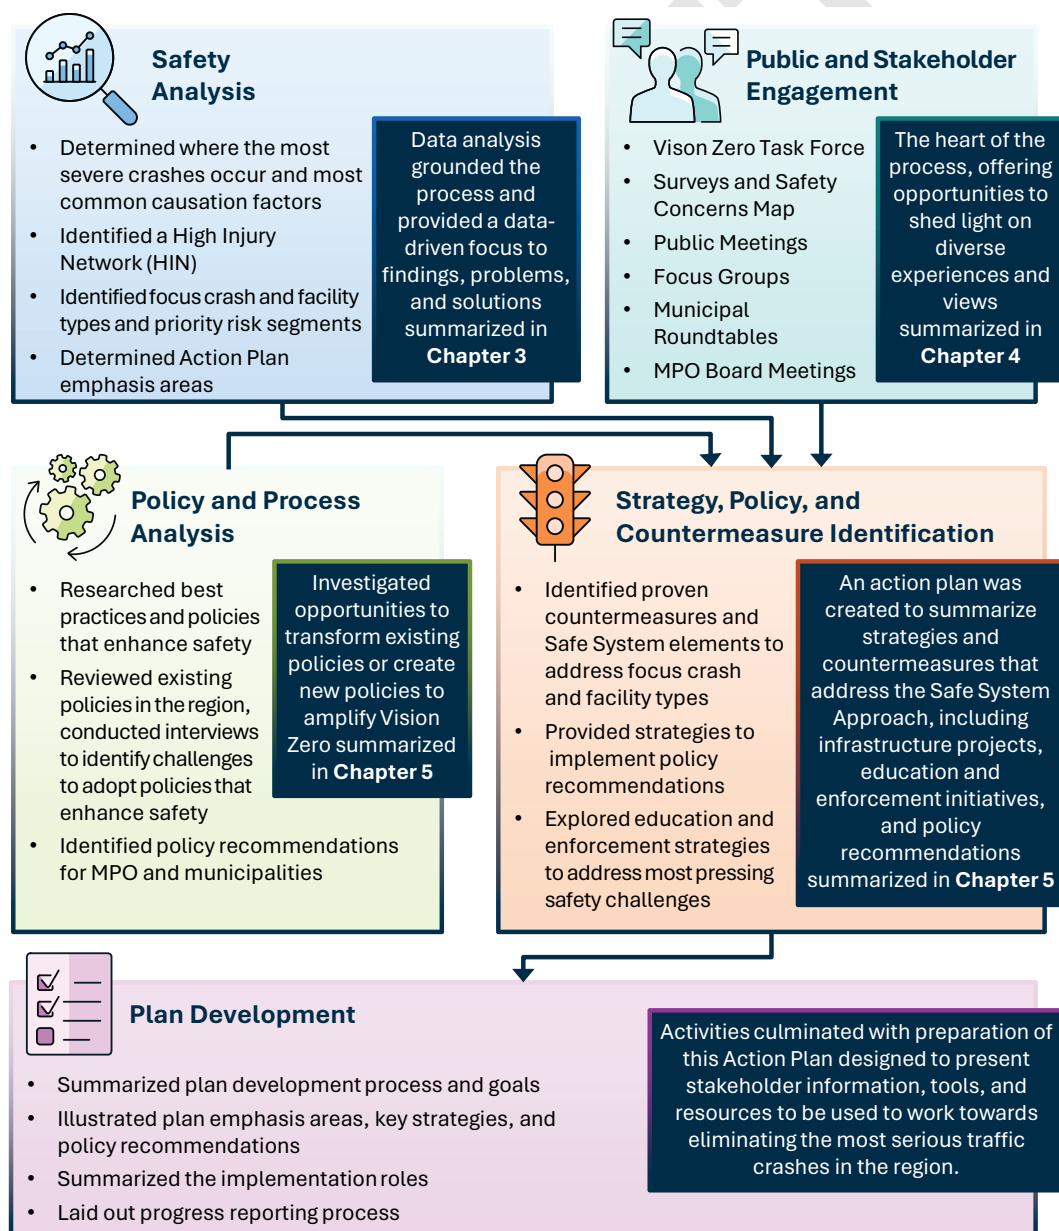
Safety Analysis

- Determined where the most severe crashes occur and most common causation factors
- Identified a High Injury Network (HIN)
- Identified focus crash and facility types and priority risk segments
- Determined Action Plan emphasis areas

Data analysis grounded the process and provided a data-driven focus to findings, problems, and solutions summarized in **Chapter 3**

Public and Stakeholder Engagement

- Vison Zero Task Force
- Surveys and Safety Concerns Map
- Public Meetings
- Focus Groups
- Municipal Roundtables
- MPO Board Meetings

The heart of the process, offering opportunities to shed light on diverse experiences and views summarized in **Chapter 4**

Policy and Process Analysis

- Researched best practices and policies that enhance safety
- Reviewed existing policies in the region, conducted interviews to identify challenges to adopt policies that enhance safety
- Identified policy recommendations for MPO and municipalities

Investigated opportunities to transform existing policies or create new policies to amplify Vision Zero summarized in **Chapter 5**

Strategy, Policy, and Countermeasure Identification

- Identified proven countermeasures and Safe System elements to address focus crash and facility types
- Provided strategies to implement policy recommendations
- Explored education and enforcement strategies to address most pressing safety challenges

An action plan was created to summarize strategies and countermeasures that address the Safe System Approach, including infrastructure projects, education and enforcement initiatives, and policy recommendations summarized in **Chapter 5**

Plan Development

- Summarized plan development process and goals
- Illustrated plan emphasis areas, key strategies, and policy recommendations
- Summarized the implementation roles
- Laid out progress reporting process

Activities culminated with preparation of this Action Plan designed to present stakeholder information, tools, and resources to be used to work towards eliminating the most serious traffic crashes in the region.